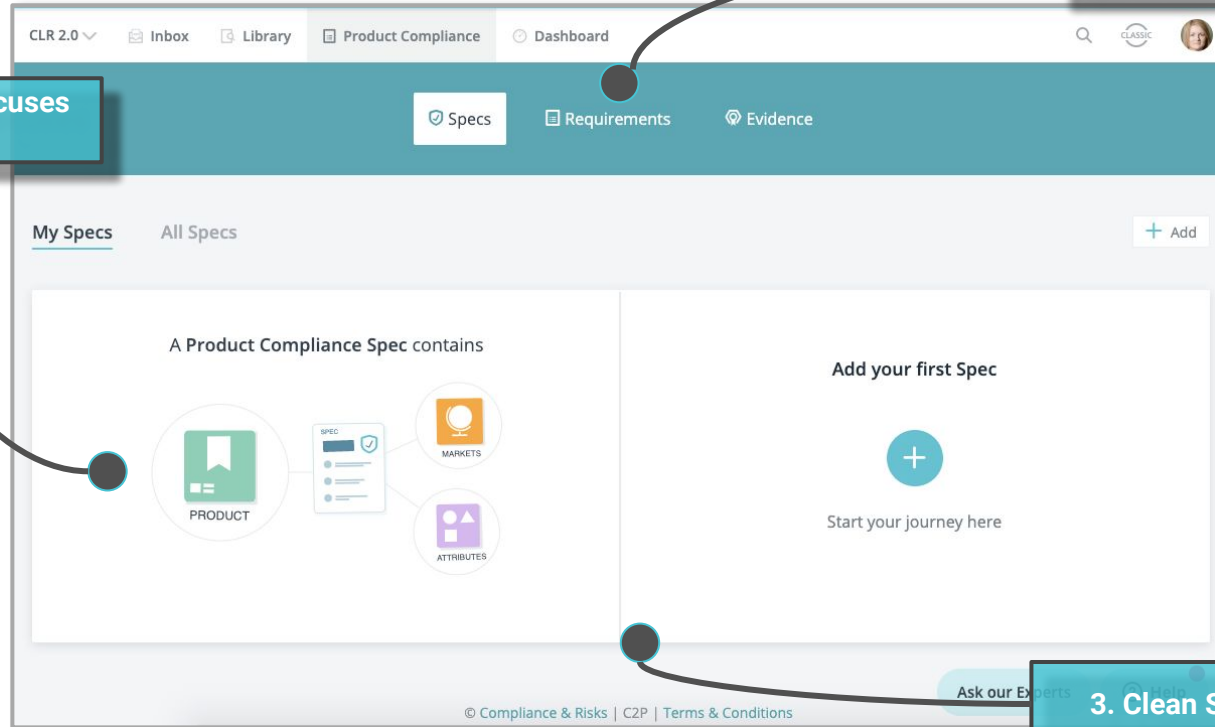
CLR 2.0 Inbox Library Product Compliance Dashboard

CLASSIC

cuses

Specs Requirements Evidence

My Specs All Specs

+ Add

A **Product Compliance Spec** contains

SPEC

MARKETS

PRODUCT

ATTRIBUTES

Add your first Spec

+

Start your journey here

Ask our Ex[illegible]

3. Clean S

© Compliance & Risks | C2P | Terms & Conditions